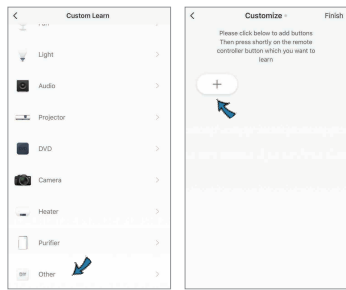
<
Custom Learn
Fan
>
Light
>
Audio
>
Projector
>
DVD
>
Camera
>
Heater
>
Purifier
>
Other
>

<
Customize
Finish
Please click below to add buttons Then press shortly on the remote controller button which you want to learn
+